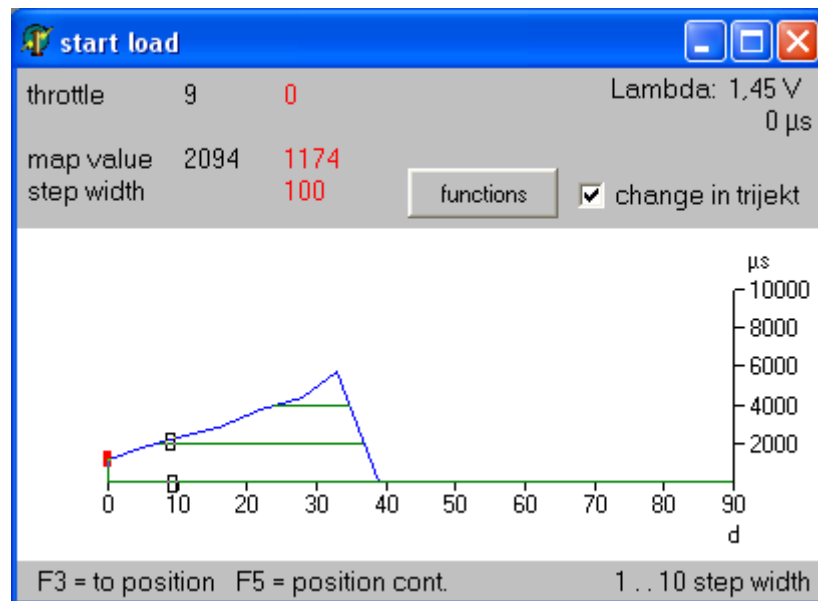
start load

throttle 9 0

Lambda: 1,45 V
0 µs

map value 2094 1174
step width 100

functions

change in trijekt

µs
10000
8000
6000
4000
2000

0 10 20 30 40 50 60 70 80 90
d

F3 = to position F5 = position cont. 1 . . 10 step width